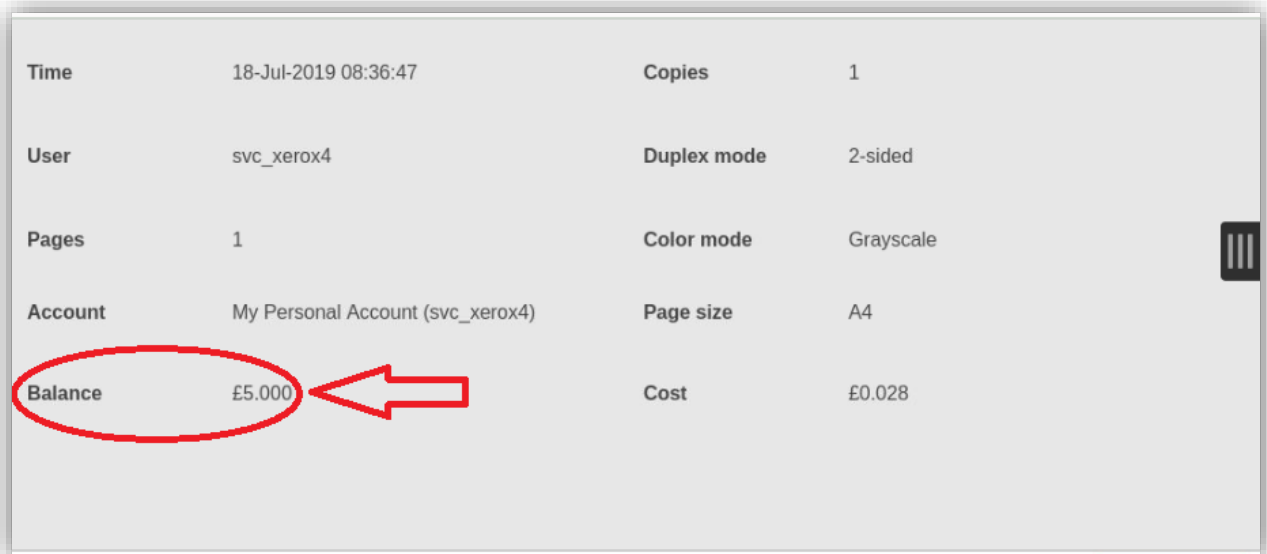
| Time | 18-Jul-2019 08:36:47 | Copies | 1 |
|---|---|---|---|
| User | svc_xerox4 | Duplex mode | 2-sided |
| Pages | 1 | Color mode | Grayscale |
| Account | My Personal Account (svc_xerox4) | Page size | A4 |
| Balance | £5.000 | Cost | £0.028 |